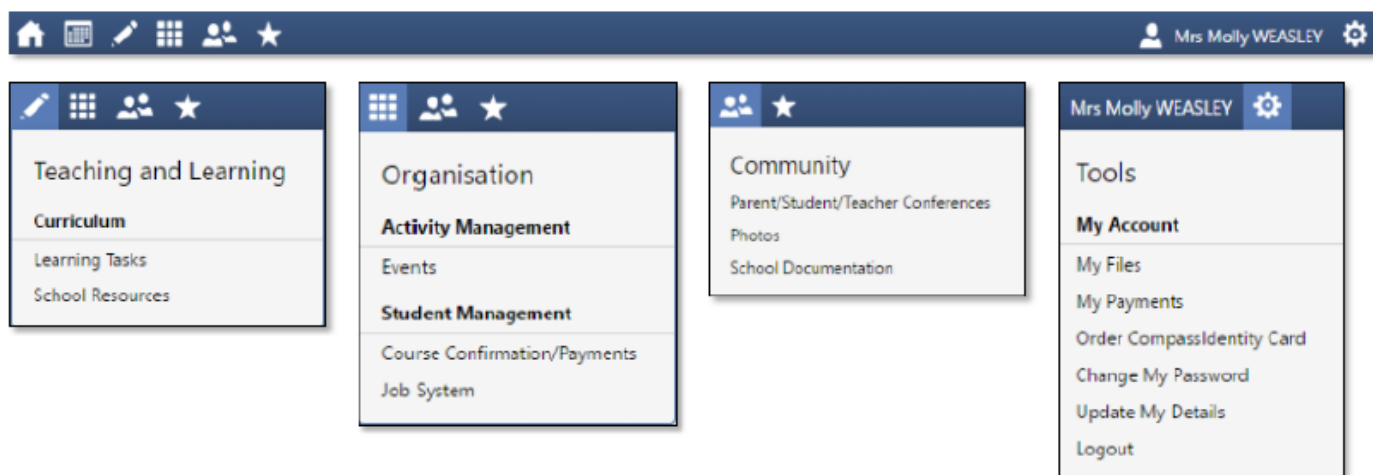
Mrs Molly WEASLEY

Teaching and Learning

Curriculum

Learning Tasks

School Resources

Organisation

Activity Management

Events

Student Management

Course Confirmation/Payments

Job System

Community

Parent/Student/Teacher Conferences

Photos

School Documentation

Mrs Molly WEASLEY

Tools

My Account

My Files

My Payments

Order CompassIdentity Card

Change My Password

Update My Details

Logout